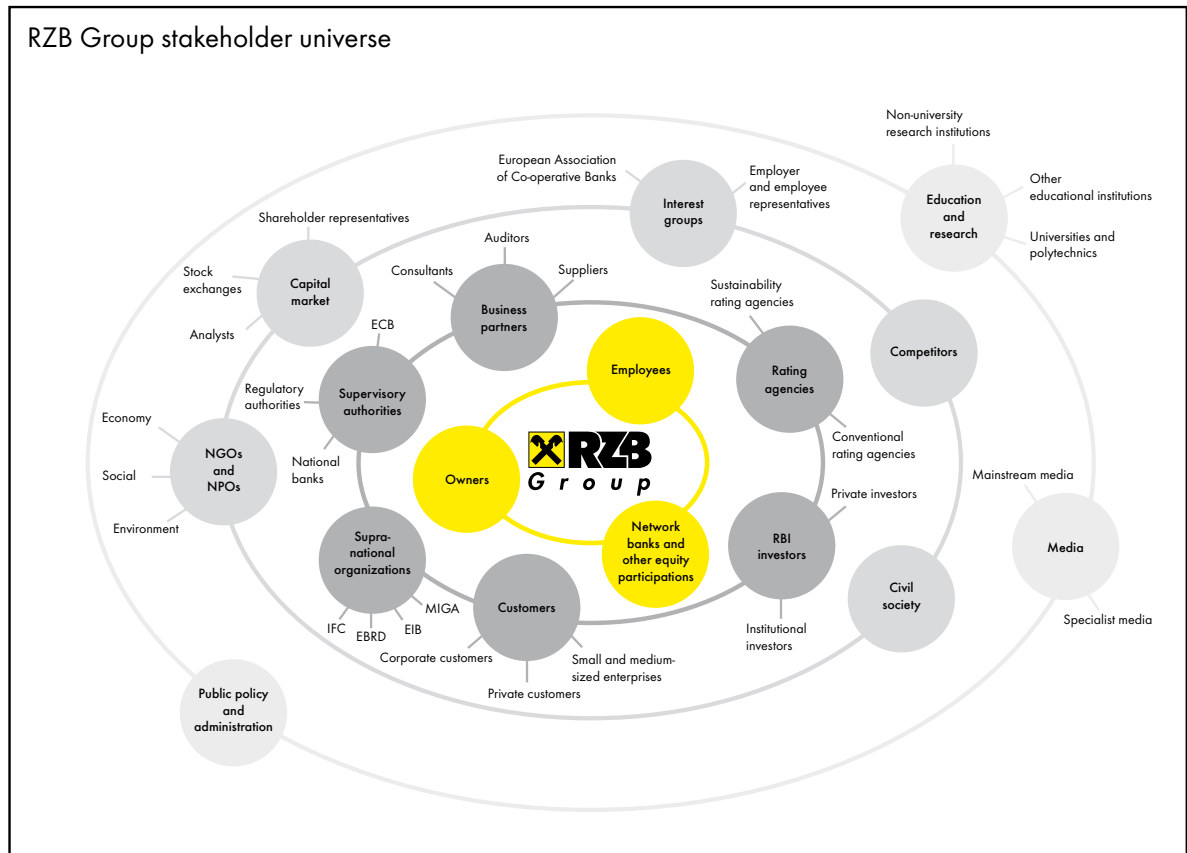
RZB Group stakeholder universe

Non-university research institutions

European Association of Co-operative Banks

Interest groups

Employer and employee representatives

Education and research

Other educational institutions

Universities and polytechnics

Shareholder representatives

Auditors

Stock exchanges

Capital market

Consultants

Business partners

Suppliers

Sustainability rating agencies

Analysts

ECB

Competitors

Employees

Rating agencies

Regulatory authorities

Supervisory authorities

Economy

NGOs and NPOs

RZB Group

Owners

Conventional rating agencies

Social

National banks

Private investors

Mainstream media

Environment

Supra-national organizations

Network banks and other equity participations

RBI investors

Media

Civil society

Customers

MIGA

IFC

EBRD

EIB

Specialist media

Institutional investors

Corporate customers

Small and medium-sized enterprises

Private customers

Public policy and administration